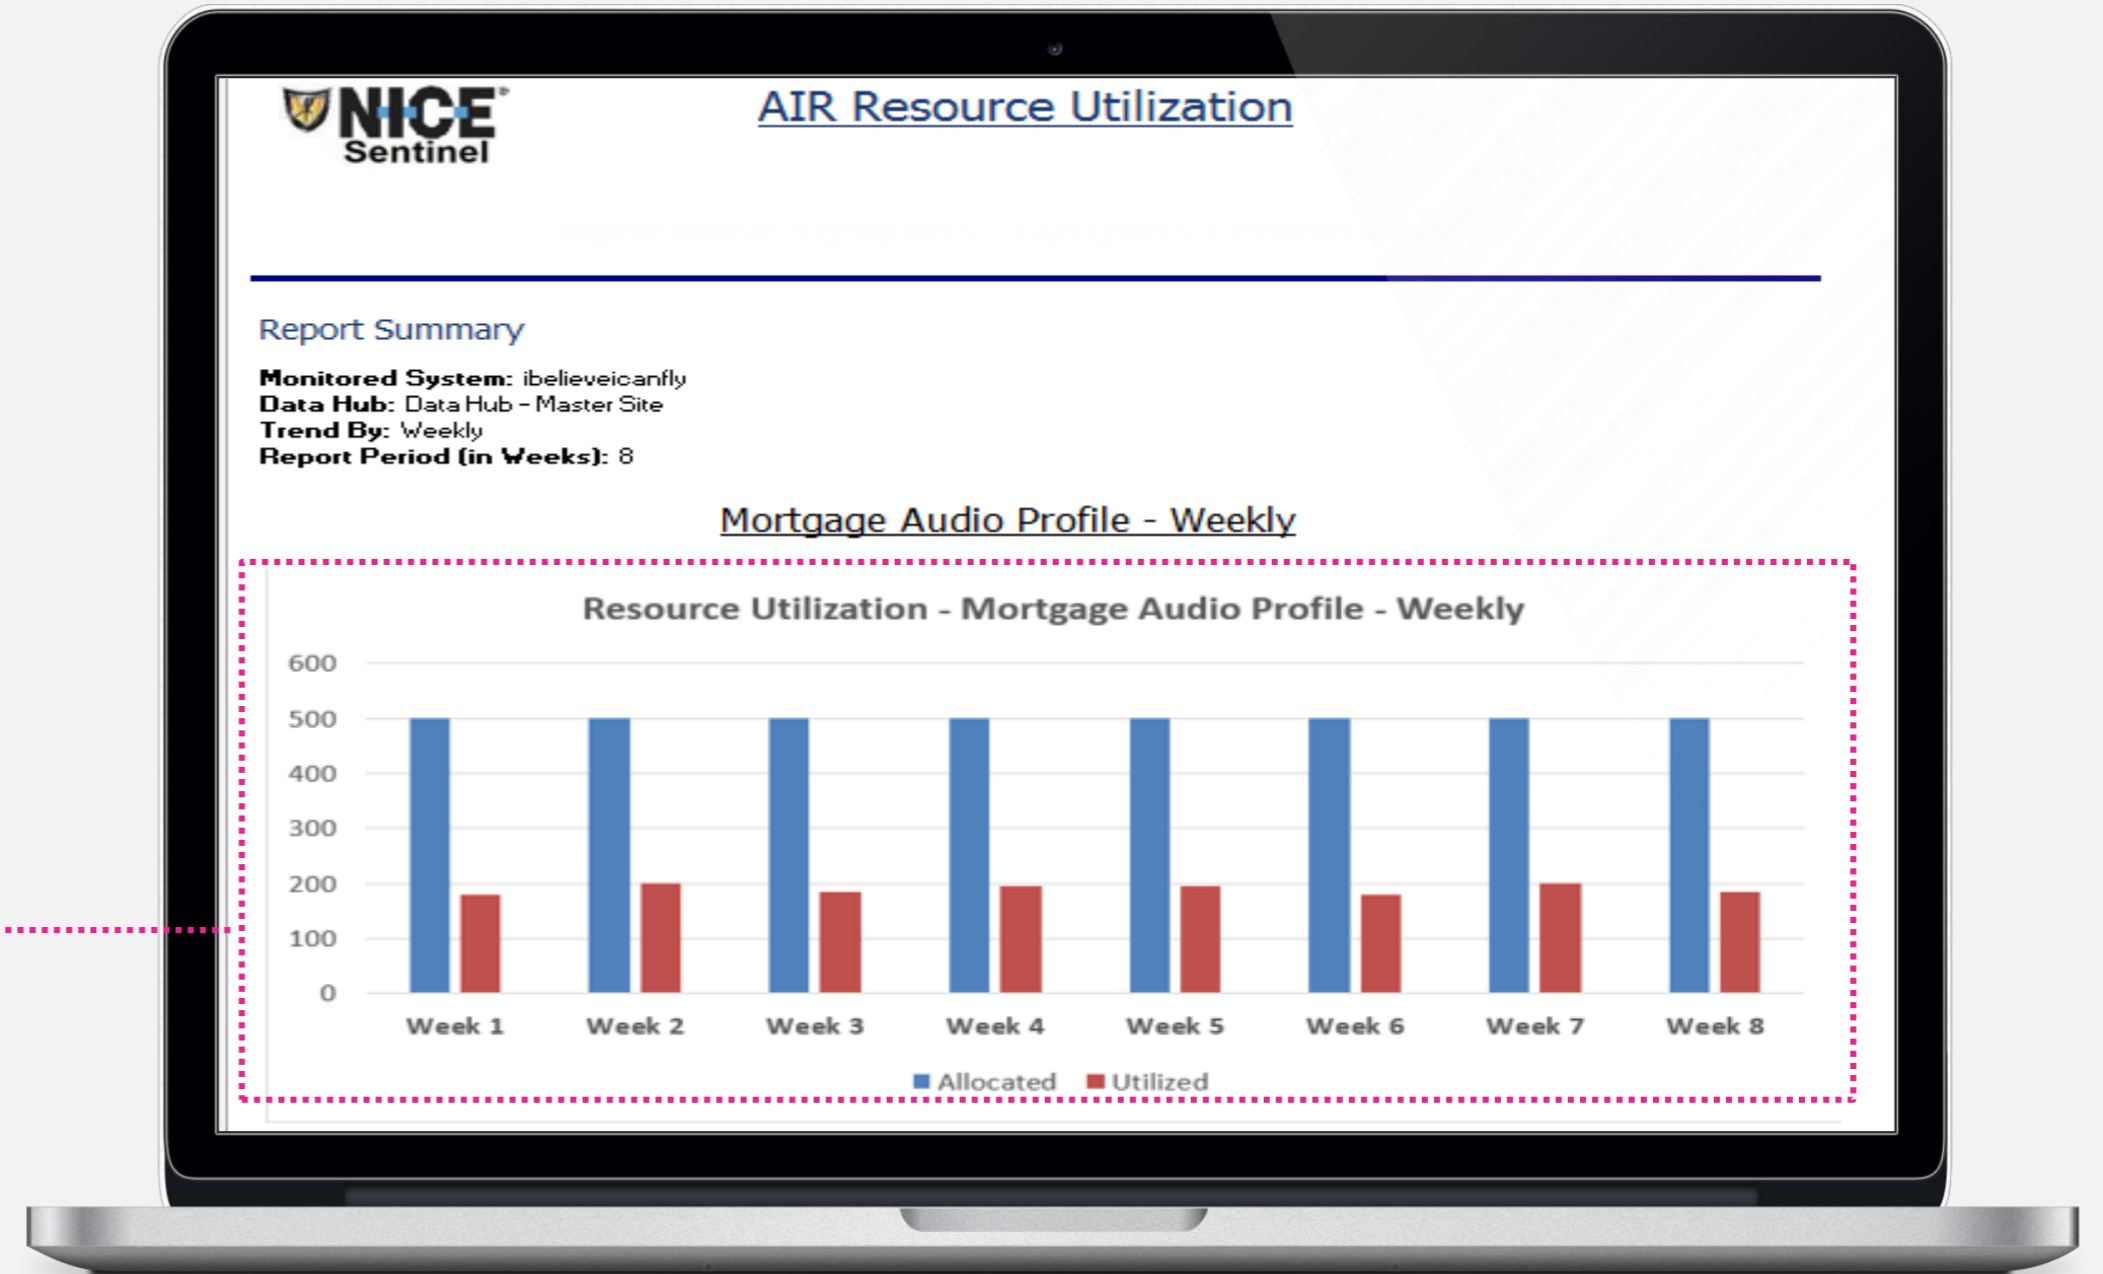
NICE Sentinel

AIR Resource Utilization

Report Summary

**Monitored System:** ibelieveicanfly
**Data Hub:** Data Hub - Master Site
**Trend By:** Weekly
**Report Period (in Weeks):** 8

Mortgage Audio Profile - Weekly

Resource Utilization - Mortgage Audio Profile - Weekly

600
500
400
300
200
100
0

Week 1 Week 2 Week 3 Week 4 Week 5 Week 6 Week 7 Week 8

Allocated Utilized